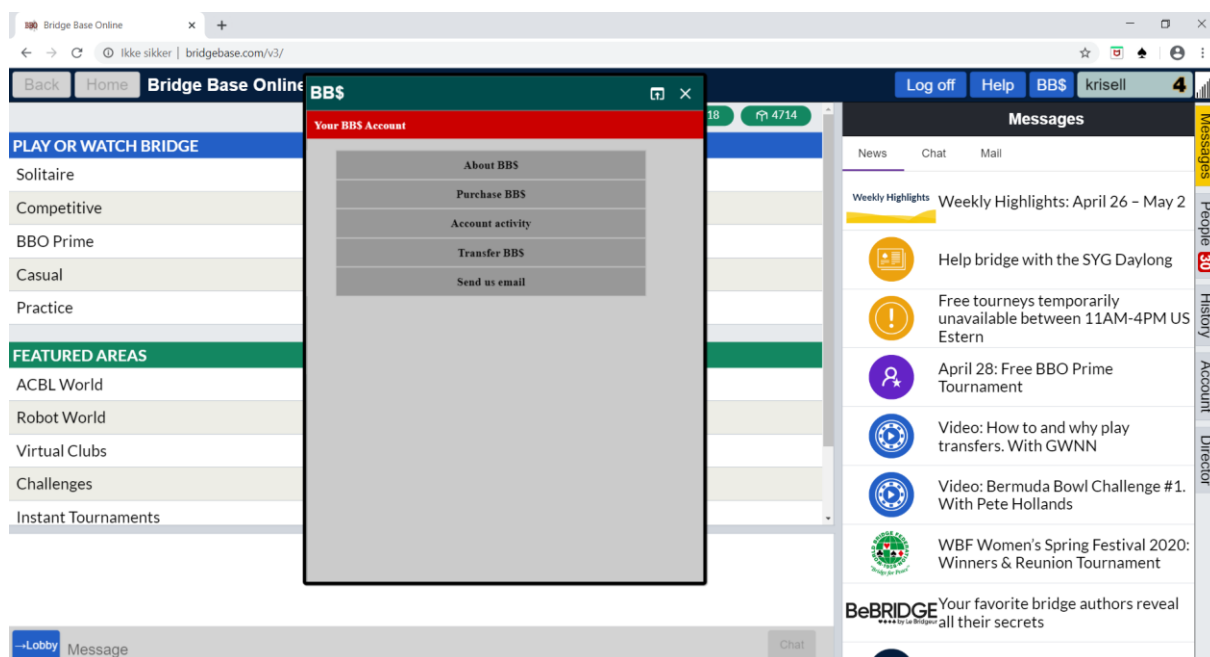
Bridge Base Online ×
Ikke sikker | bridgebase.com/v3/

Back Home Bridge Base Online

BB$
Your BB$ Account
About BB$
Purchase BB$
Account activity
Transfer BB$
Send us email

18 4714

Log off Help BB$ krisell 4

PLAY OR WATCH BRIDGE
Solitaire
Competitive
BBO Prime
Casual
Practice

FEATURED AREAS
ACBL World
Robot World
Virtual Clubs
Challenges
Instant Tournaments

Messages
News Chat Mail

Weekly Highlights Weekly Highlights: April 26 – May 2
Help bridge with the SYG Daylong
Free tourneys temporarily unavailable between 11AM-4PM US Estern
April 28: Free BBO Prime Tournament
Video: How to and why play transfers. With GWNN
Video: Bermuda Bowl Challenge #1. With Pete Hollands
WBF Women's Spring Festival 2020: Winners & Reunion Tournament
BeBRIDGE Your favorite bridge authors reveal all their secrets

Messages People 30 History Account Director

→Lobby Message Chat